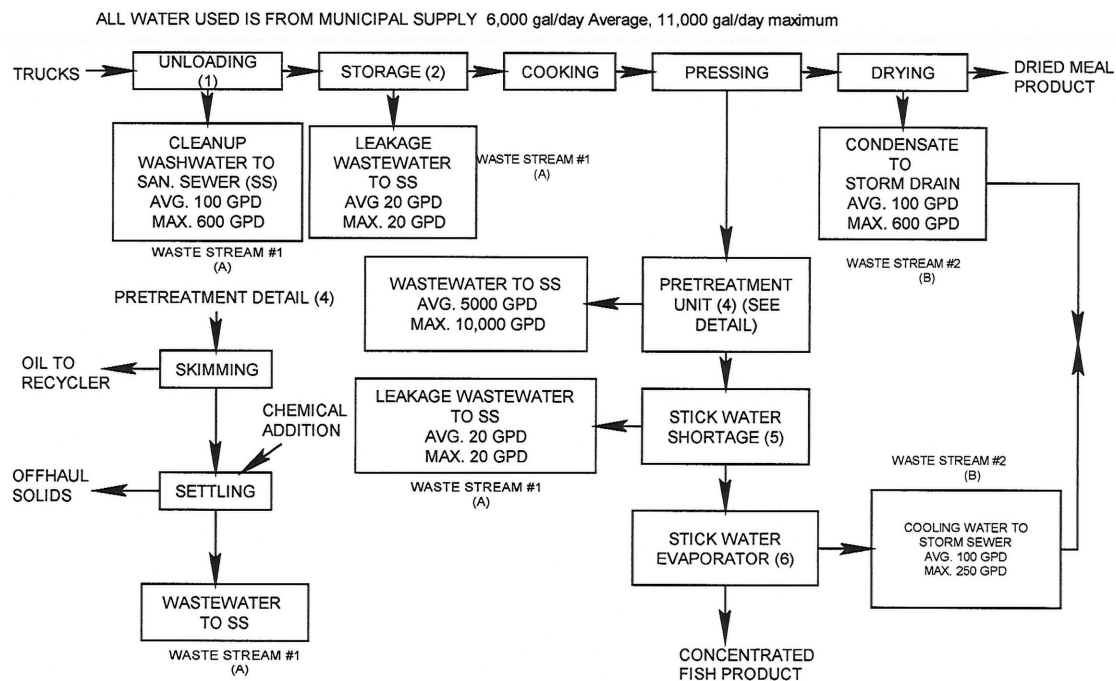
ALL WATER USED IS FROM MUNICIPAL SUPPLY 6,000 gal/day Average, 11,000 gal/day maximum

TRUCKS

UNLOADING (1)

STORAGE (2)

COOKING

PRESSING

DRYING

DRIED MEAL PRODUCT

CLEANUP WASHWATER TO SAN. SEWER (SS) AVG. 100 GPD MAX. 600 GPD

WASTE STREAM #1 (A)

LEAKAGE WASTEWATER TO SS AVG 20 GPD MAX. 20 GPD

WASTE STREAM #1 (A)

CONDENSATE TO STORM DRAIN AVG. 100 GPD MAX. 600 GPD

WASTE STREAM #2 (B)

PRETREATMENT DETAIL (4)

WASTEWATER TO SS AVG. 5000 GPD MAX. 10,000 GPD

PRETREATMENT UNIT (4) (SEE DETAIL)

OIL TO RECYCLER

SKIMMING

CHEMICAL ADDITION

LEAKAGE WASTEWATER TO SS AVG. 20 GPD MAX. 20 GPD

WASTE STREAM #1 (A)

STICK WATER SHORTAGE (5)

OFFHAUL SOLIDS

SETTLING

WASTE STREAM #2 (B)

STICK WATER EVAPORATOR (6)

COOLING WATER TO STORM SEWER AVG. 100 GPD MAX. 250 GPD

WASTEWATER TO SS

WASTE STREAM #1 (A)

CONCENTRATED FISH PRODUCT